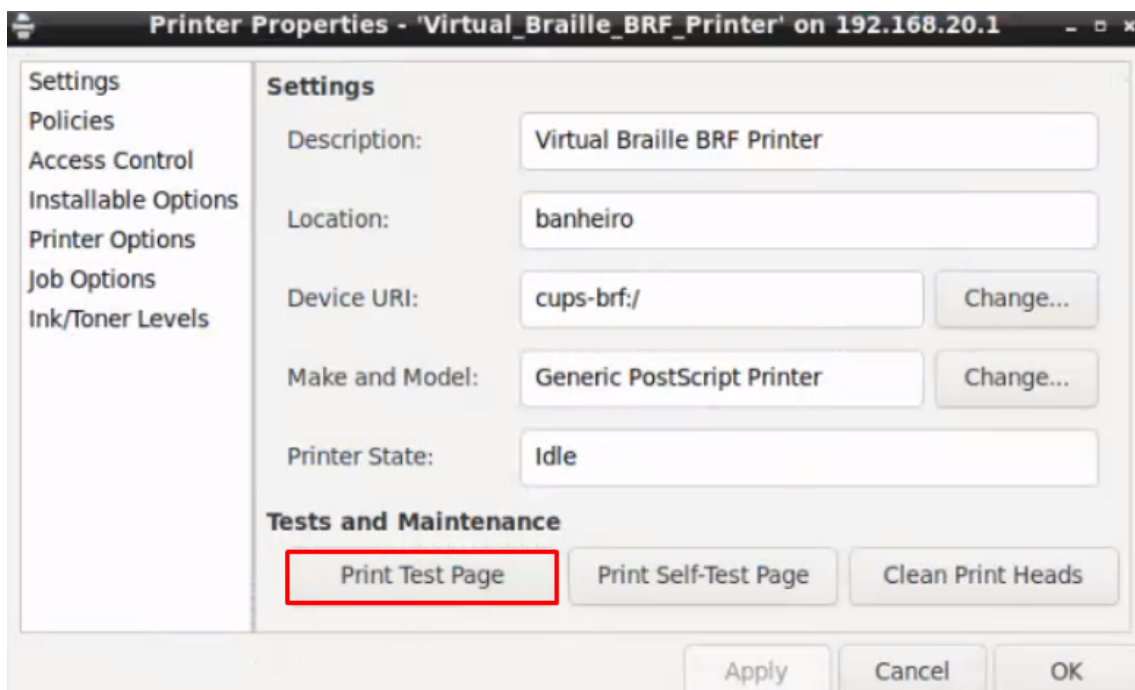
Printer Properties - 'Virtual_Braille_BRF_Printer' on 192.168.20.1

Settings
Policies
Access Control
Installable Options
Printer Options
Job Options
Ink/Toner Levels

Settings

Description: Virtual Braille BRF Printer

Location: banheiro

Device URI: cups-brf:/ Change...

Make and Model: Generic PostScript Printer Change...

Printer State: Idle

Tests and Maintenance

Print Test Page Print Self-Test Page Clean Print Heads

Apply Cancel OK